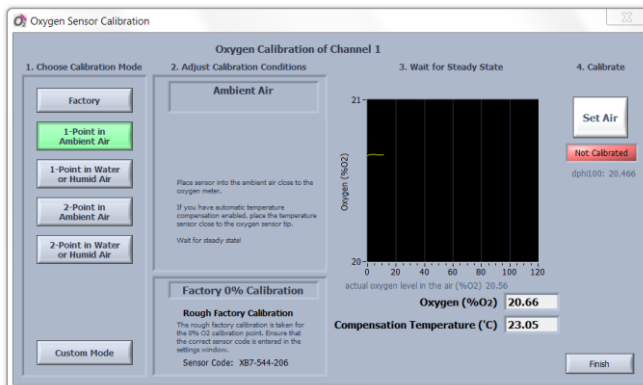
Oxygen Sensor Calibration

Oxygen Calibration of Channel 1

1. Choose Calibration Mode

2. Adjust Calibration Conditions

3. Wait for Steady State

4. Calibrate

Factory

1-Point in Ambient Air

1-Point in Water or Humid Air

2-Point in Ambient Air

2-Point in Water or Humid Air

Custom Mode

Ambient Air

Place sensor into the ambient air close to the oxygen meter.

If you have automatic temperature compensation enabled, place the temperature sensor close to the oxygen sensor tip.

Wait for steady state!

Factory 0% Calibration

Rough Factory Calibration

The rough factory calibration is taken for the 0% O2 calibration point. Ensure that the correct sensor code is entered in the settings window.

Sensor Code: XB7-544-206

21

20

Oxygen (%O2)

0 20 40 60 80 100 120

actual oxygen level in the air (%O2) 20.56

Oxygen (%O2) 20.66

Compensation Temperature (°C) 23.05

Set Air

Not Calibrated

dphi100: 20.466

Finish